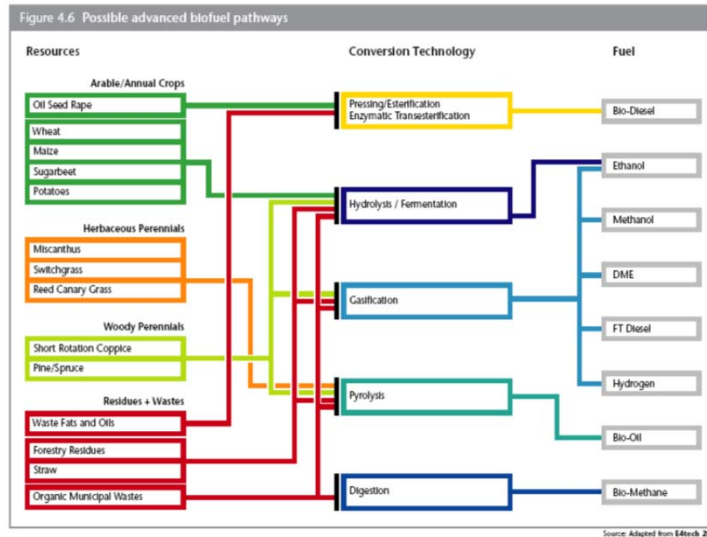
Figure 4.6 Possible advanced biofuel pathways

Resources

Conversion Technology

Fuel

Arable/Annual Crops

Oil Seed Rape

Wheat

Maize

Sugarbeet

Potatoes

Herbaceous Perennials

Miscanthus

Switchgrass

Reed Canary Grass

Woody Perennials

Short Rotation Coppice

Pine/Spruce

Residues + Wastes

Waste Fats and Oils

Forestry Residues

Straw

Organic Municipal Wastes

Pressing/Esterification
Enzymatic Transesterification

Hydrolysis / Fermentation

Gasification

Pyrolysis

Digestion

Bio-Diesel

Ethanol

Methanol

DME

FT Diesel

Hydrogen

Bio-Oil

Bio-Methane

Source: Adapted from E4tech 2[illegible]